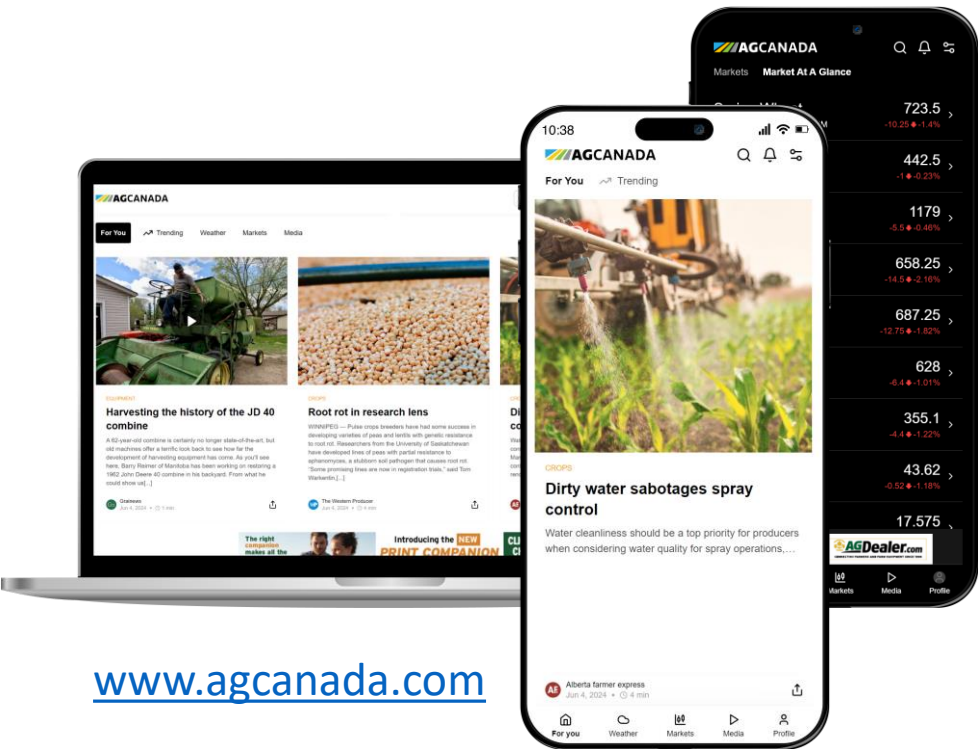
AGCANADA

For You
Trending
Weather
Markets
Media

EQUIPMENT
Harvesting the history of the JD 40 combine
A 62-year-old combine is certainly no longer state-of-the-art, but old machines offer a terrific look back to see how far the development of harvesting equipment has come. As you'll see here, Barry Reimer of Manitoba has been working on restoring a 1962 John Deere 40 combine in his backyard. From what he could show us[...]
Grainews
Jun 4, 2024 • 1 min

CROPS
Root rot in research lens
WINNIPEG — Pulse crops breeders have had some success in developing varieties of peas and lentils with genetic resistance to root rot. Researchers from the University of Saskatchewan have developed lines of peas with partial resistance to aphanomyces, a stubborn soil pathogen that causes root rot. "Some promising lines are now in registration trials," said Tom Warkentin,[...]
The Western Producer
Jun 4, 2024 • 4 min

Di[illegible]

The right companion makes all the
Introducing the NEW PRINT COMPANION

AGCANADA
Markets Market At A Glance
723.5 -10.25 -1.4%
442.5 -1 -0.23%
1179 -5.5 -0.46%
658.25 -14.5 -2.16%
687.25 -12.75 -1.82%
628 -6.4 -1.01%
355.1 -4.4 -1.22%
43.62 -0.52 -1.18%
17.575
AGDealer.com
Markets Media Profile

10:38
AGCANADA
For You Trending
CROPS
Dirty water sabotages spray control
Water cleanliness should be a top priority for producers when considering water quality for spray operations,...
Alberta farmer express
Jun 4, 2024 • 4 min
For you Weather Markets Media Profile

www.agcanada.com